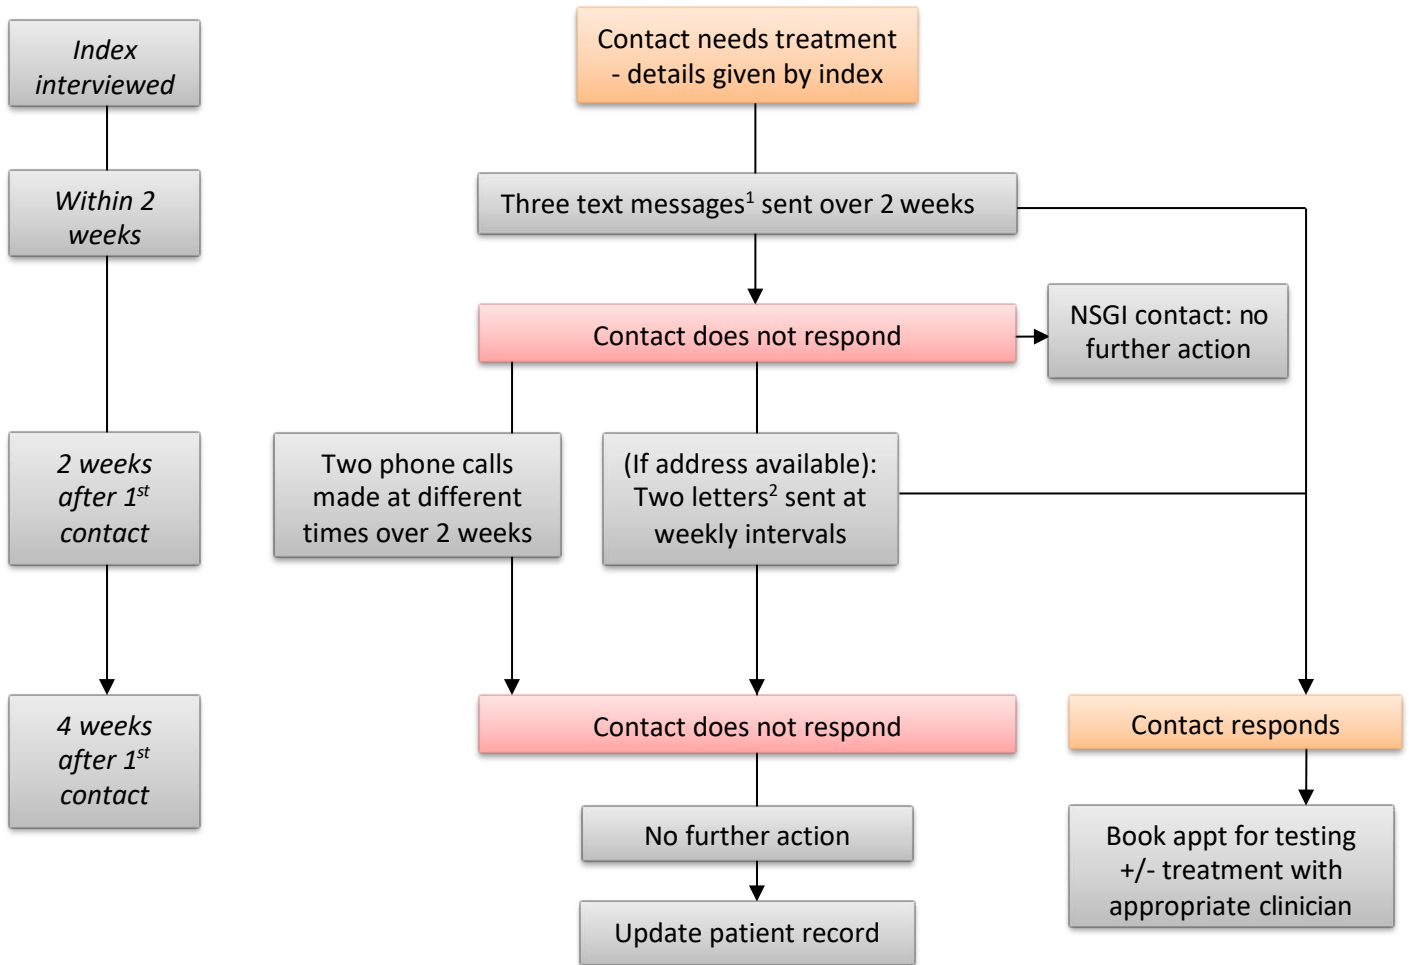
Index interviewed

Within 2 weeks

2 weeks after $1^{st}$ contact

4 weeks after $1^{st}$ contact

Contact needs treatment - details given by index

Three text messages$^1$ sent over 2 weeks

Contact does not respond

NSGI contact: no further action

Two phone calls made at different times over 2 weeks

(If address available): Two letters$^2$ sent at weekly intervals

Contact does not respond

Contact responds

No further action

Update patient record

Book appt for testing +/- treatment with appropriate clinician